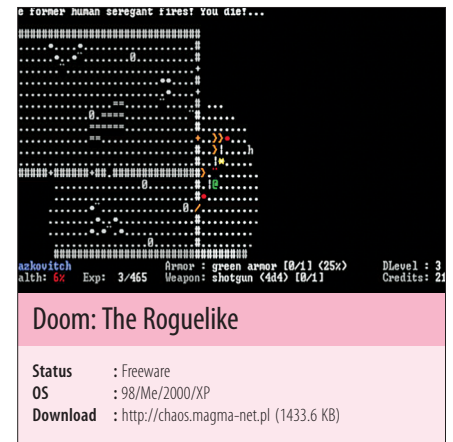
e former human seregant fires! You die!...

azkovitch
alth: 6%   Exp: 3/465   Armor : green armor [0/1] (25%)   Weapon: shotgun (4d4) [0/1]   DLevel : 3   Credits: 21

Doom: The Roguelike

Status : Freeware
OS : 98/Me/2000/XP
Download : http://chaos.magma-net.pl (1433.6 KB)